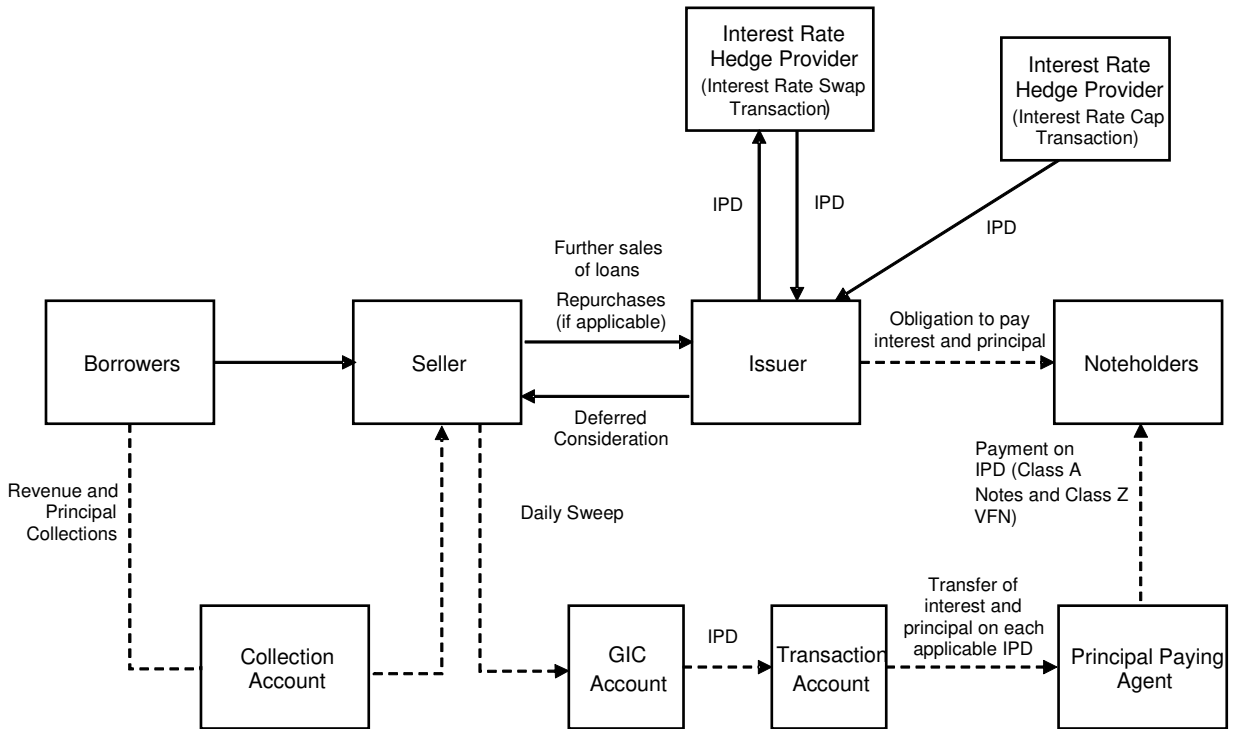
Interest Rate Hedge Provider (Interest Rate Swap Transaction)

Interest Rate Hedge Provider (Interest Rate Cap Transaction)

IPD

IPD

IPD

Further sales of loans

Repurchases (if applicable)

Borrowers

Seller

Issuer

Obligation to pay interest and principal

Noteholders

Deferred Consideration

Payment on IPD (Class A Notes and Class Z VFN)

Revenue and Principal Collections

Daily Sweep

Transfer of interest and principal on each applicable IPD

Collection Account

GIC Account

IPD

Transaction Account

Principal Paying Agent